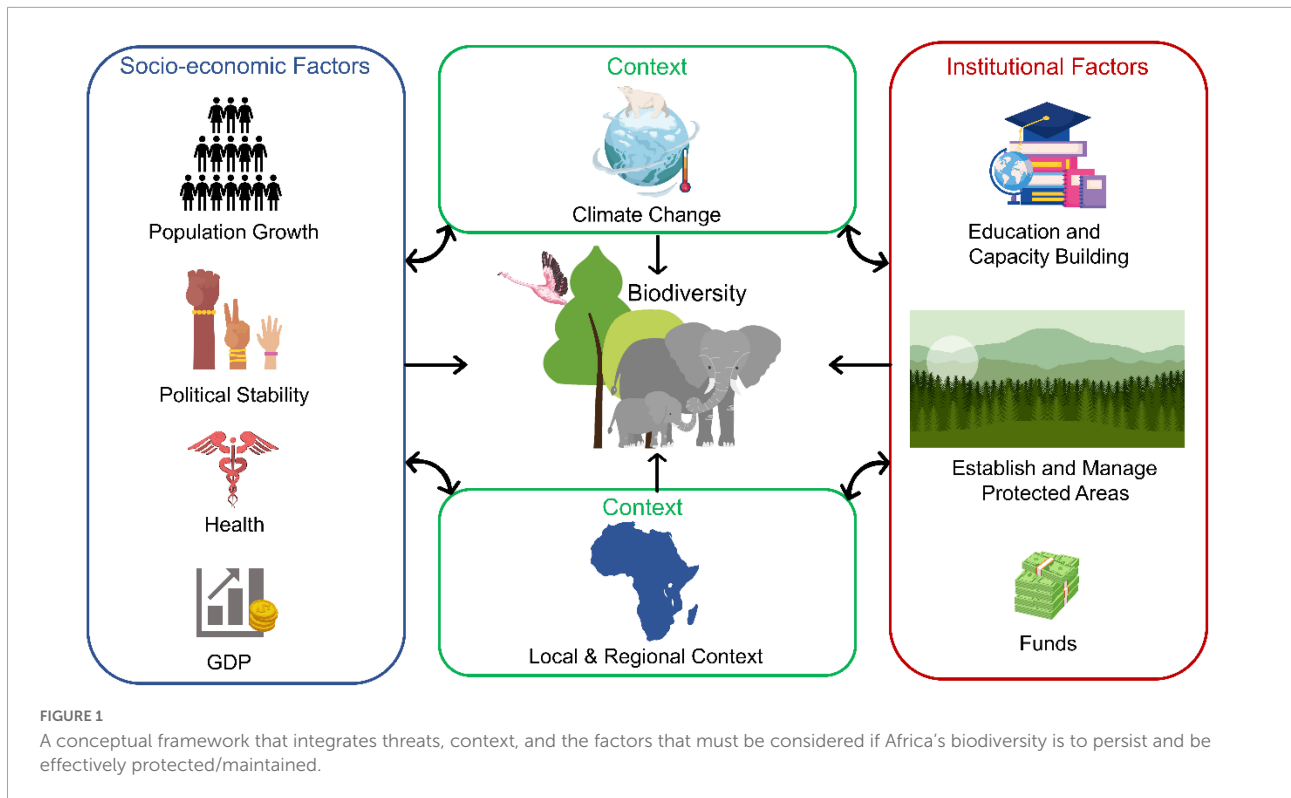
Socio-economic Factors

Population Growth

Political Stability

Health

GDP

Context

Climate Change

Biodiversity

Context

Local & Regional Context

Institutional Factors

Education and Capacity Building

Establish and Manage Protected Areas

Funds

FIGURE 1
A conceptual framework that integrates threats, context, and the factors that must be considered if Africa's biodiversity is to persist and be effectively protected/maintained.